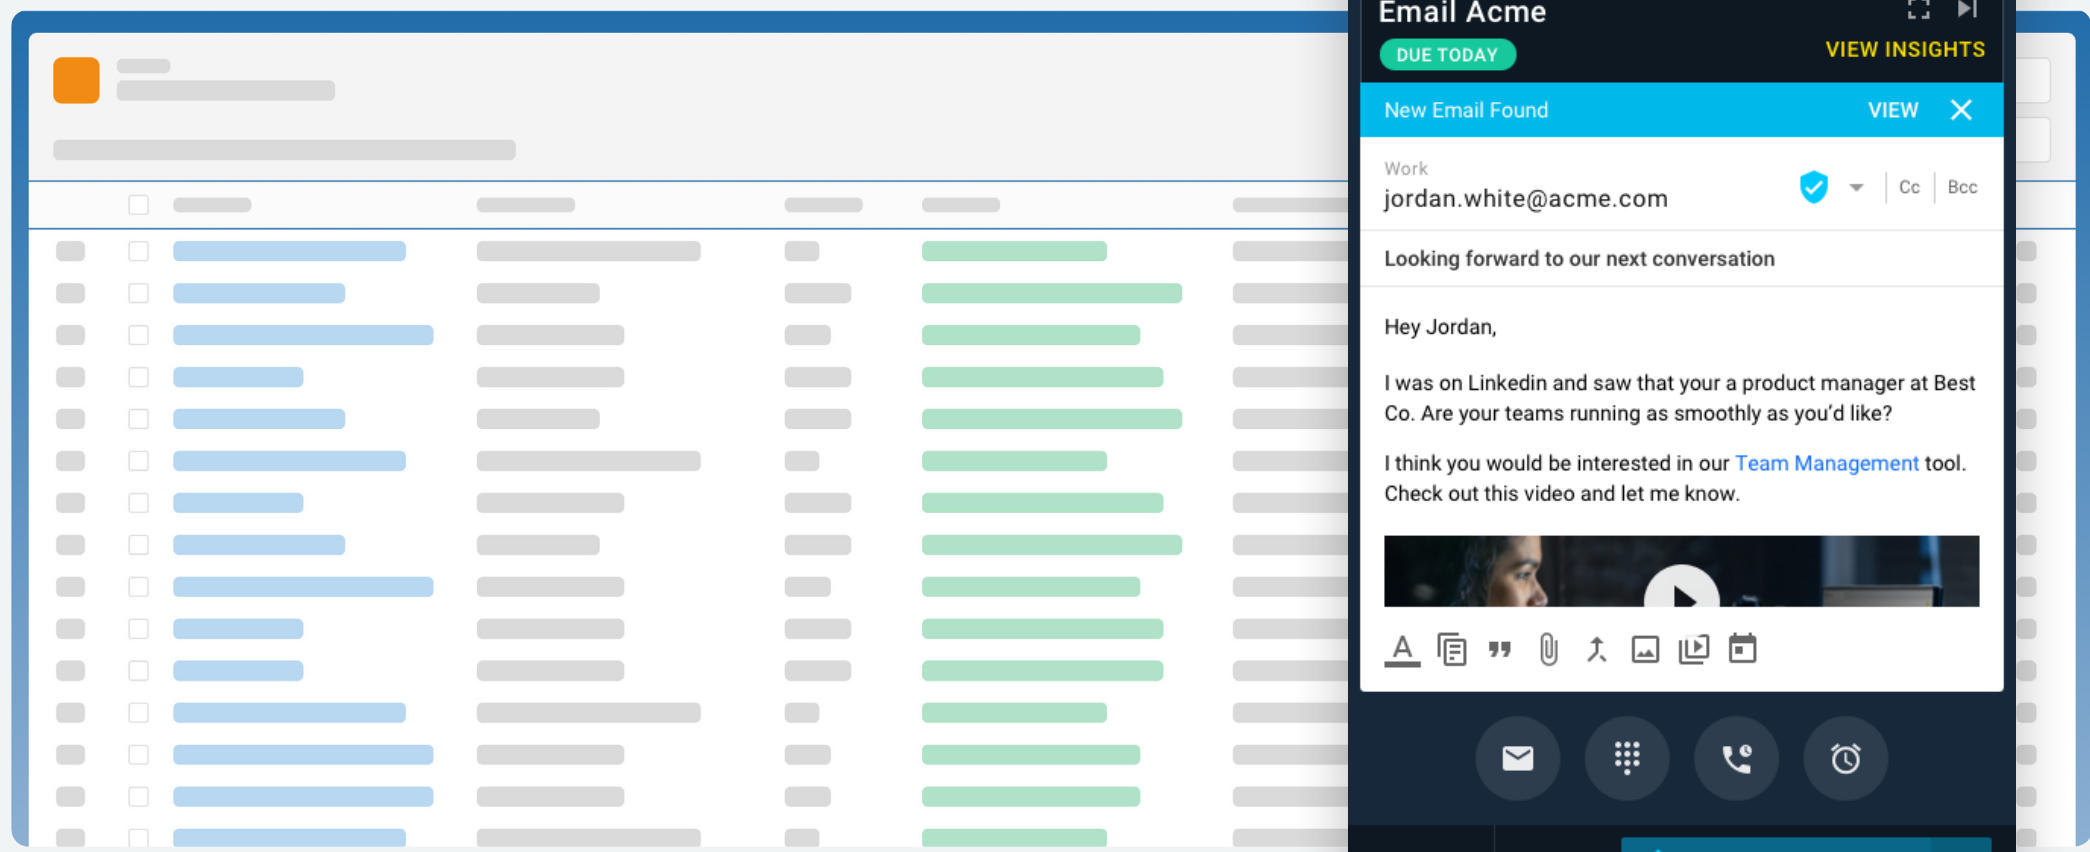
Email Acme

DUE TODAY

VIEW INSIGHTS

New Email Found

VIEW

Work

jordan.white@acme.com

Cc

Bcc

Looking forward to our next conversation

Hey Jordan,

I was on Linkedin and saw that your a product manager at Best Co. Are your teams running as smoothly as you'd like?

I think you would be interested in our Team Management tool. Check out this video and let me know.